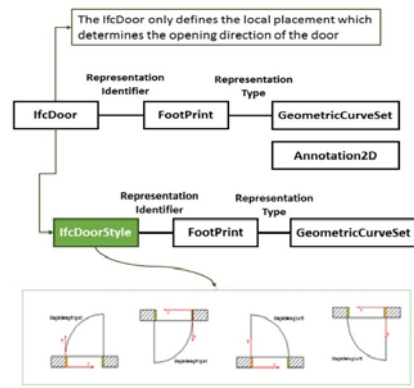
The IfcDoor only defines the local placement which determines the opening direction of the door

IfcDoor

Representation Identifier

FootPrint

Representation Type

GeometricCurveSet

Annotation2D

IfcDoorStyle

Representation Identifier

FootPrint

Representation Type

GeometricCurveSet

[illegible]

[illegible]

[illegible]

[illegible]